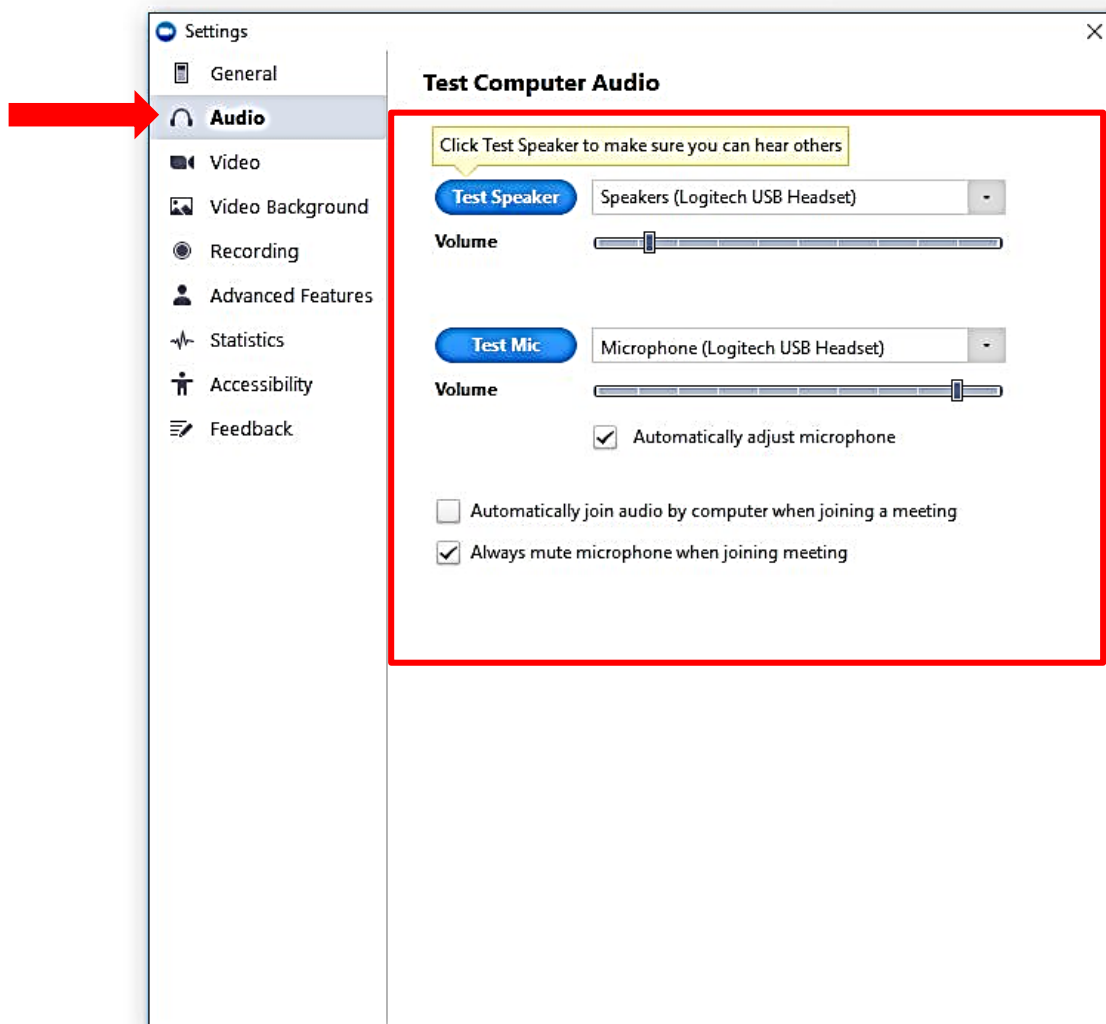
Settings

×

General

Audio

Video

Video Background

Recording

Advanced Features

Statistics

Accessibility

Feedback

Test Computer Audio

Click Test Speaker to make sure you can hear others

Test Speaker

Speakers (Logitech USB Headset)

Volume

Test Mic

Microphone (Logitech USB Headset)

Volume

Automatically adjust microphone

Automatically join audio by computer when joining a meeting

Always mute microphone when joining meeting